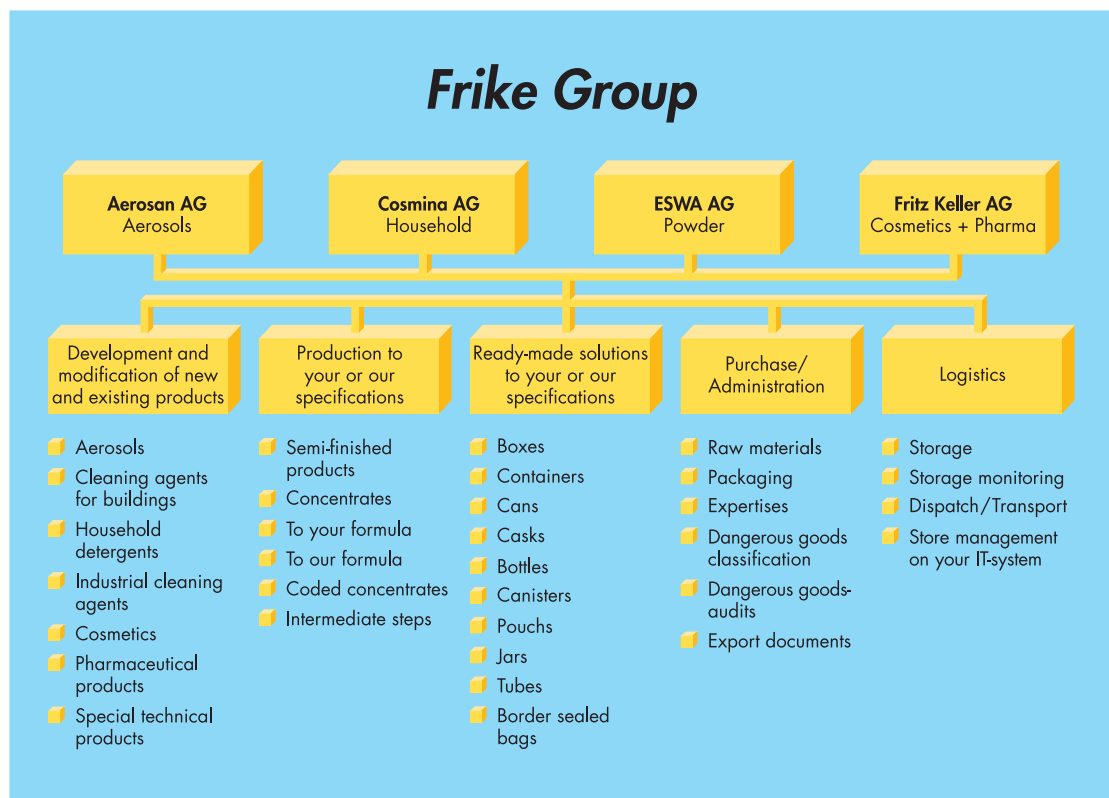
Frike Group

Aerosan AG
Aerosols

Cosmina AG
Household

ESWA AG
Powder

Fritz Keller AG
Cosmetics + Pharma

Development and modification of new and existing products

Production to your or our specifications

Ready-made solutions to your or our specifications

Purchase/ Administration

Logistics

- Aerosols
- Cleaning agents for buildings
- Household detergents
- Industrial cleaning agents
- Cosmetics
- Pharmaceutical products
- Special technical products

- Semi-finished products
- Concentrates
- To your formula
- To our formula
- Coded concentrates
- Intermediate steps

- Boxes
- Containers
- Cans
- Casks
- Bottles
- Canisters
- Pouchs
- Jars
- Tubes
- Border sealed bags

- Raw materials
- Packaging
- Expertises
- Dangerous goods classification
- Dangerous goods-audits
- Export documents

- Storage
- Storage monitoring
- Dispatch/Transport
- Store management on your IT-system